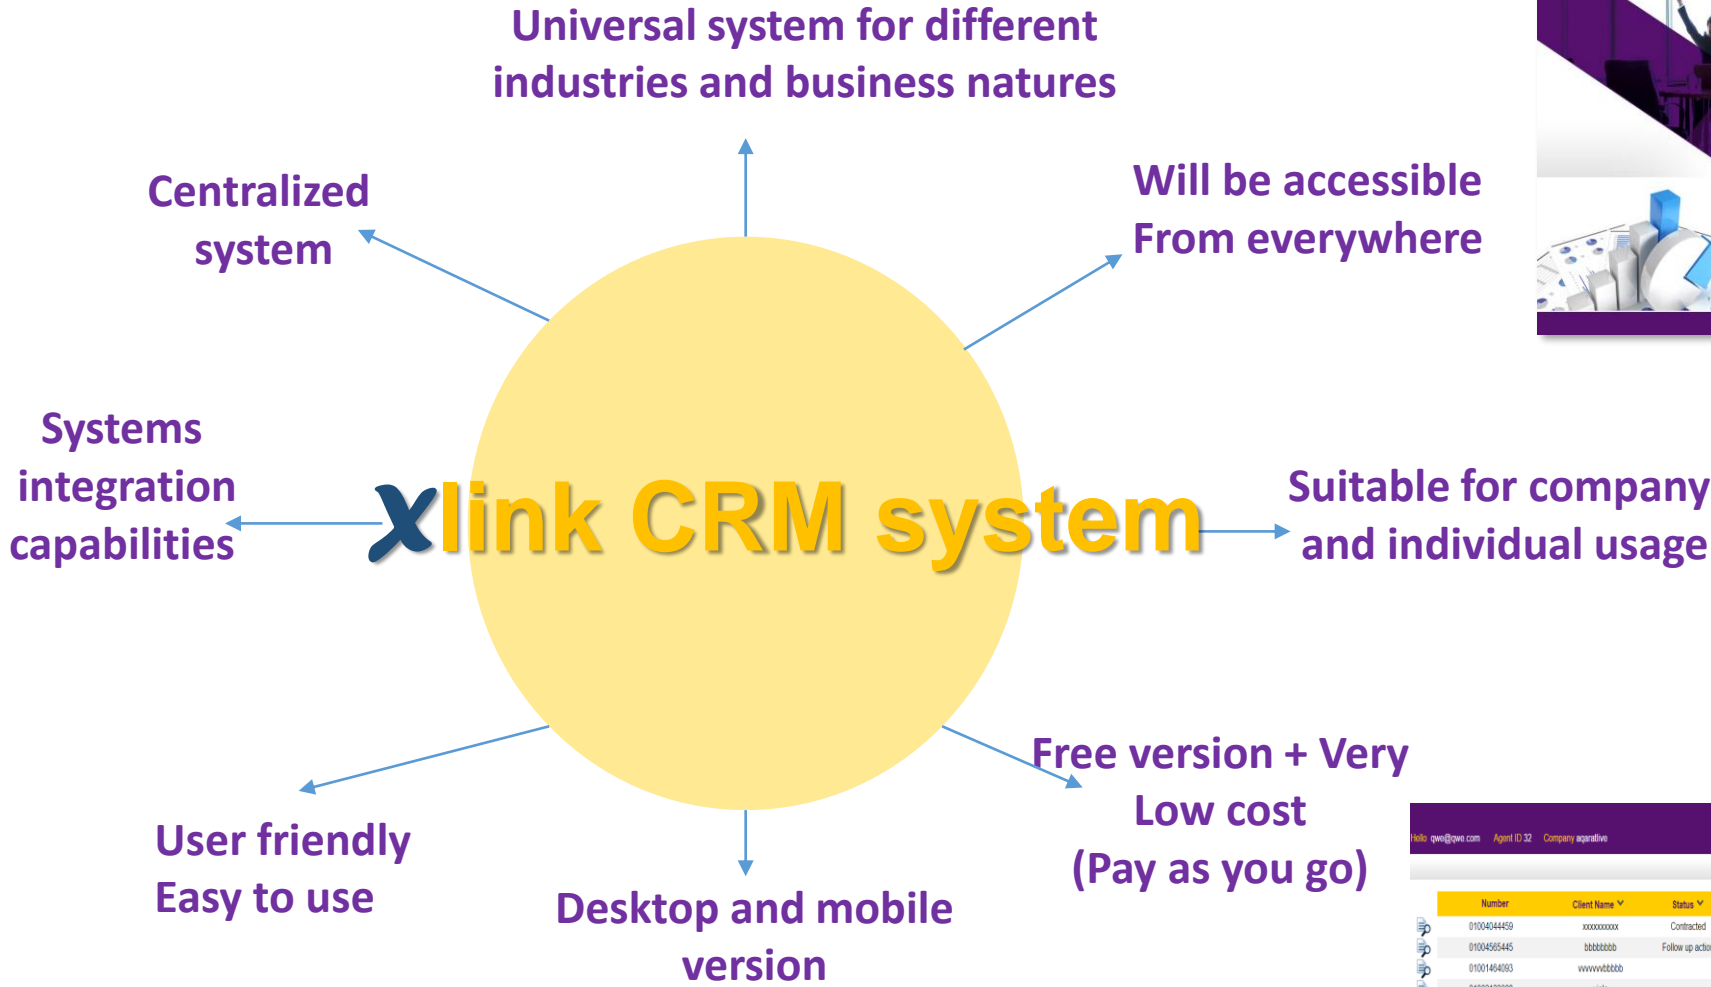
Universal system for different industries and business natures

Centralized system

Will be accessible From everywhere

Systems integration capabilities

Xlink CRM system

Suitable for company and individual usage

Free version + Very Low cost (Pay as you go)

User friendly Easy to use

Desktop and mobile version

Hello qwe@qwe.com Agent ID 32 Company aqarative

| Number | Client Name | Status |
|---|---|---|
| 01004044459 | xxxxxxxxxx | Contracted |
| 01004565445 | bbbbbbbb | Follow up actio |
| 01001464093 | wwwwbbbbb | |